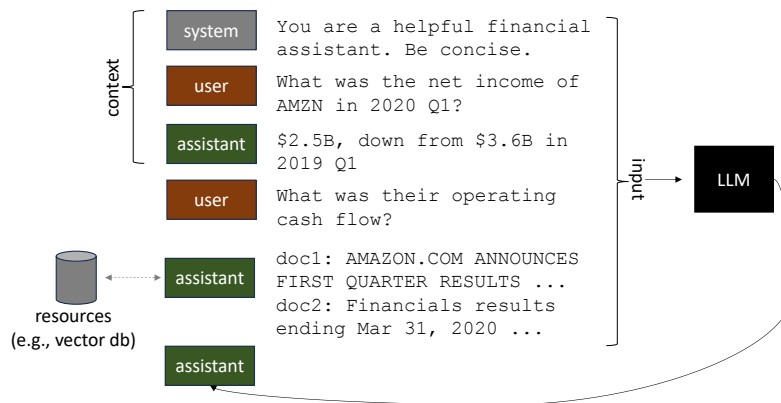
context

system
You are a helpful financial assistant. Be concise.

user
What was the net income of AMZN in 2020 Q1?

assistant
\$2.5B, down from \$3.6B in 2019 Q1

user
What was their operating cash flow?

resources
(e.g., vector db)

assistant
doc1: AMAZON.COM ANNOUNCES FIRST QUARTER RESULTS ...
doc2: Financials results ending Mar 31, 2020 ...

assistant

input

LLM